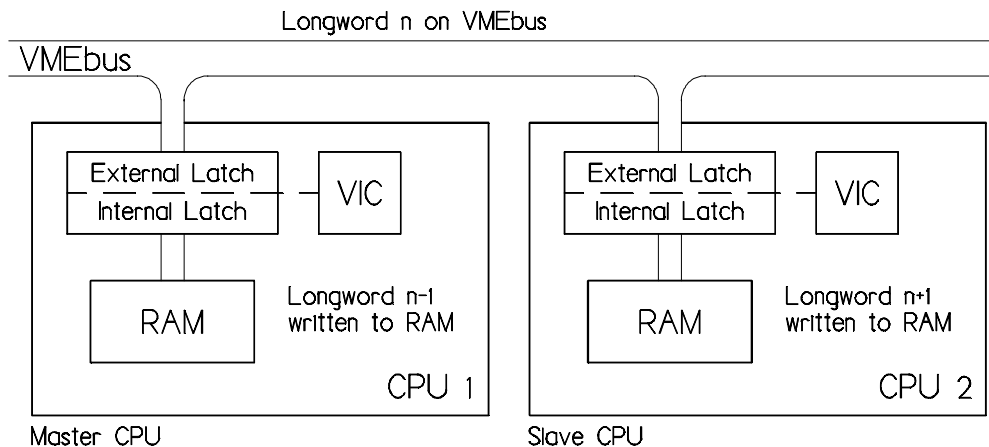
Longword n on VMEbus

VMEbus

External Latch
Internal Latch

VIC

RAM

Longword n-1 written to RAM

CPU 1

Master CPU

External Latch
Internal Latch

VIC

RAM

Longword n+1 written to RAM

CPU 2

Slave CPU